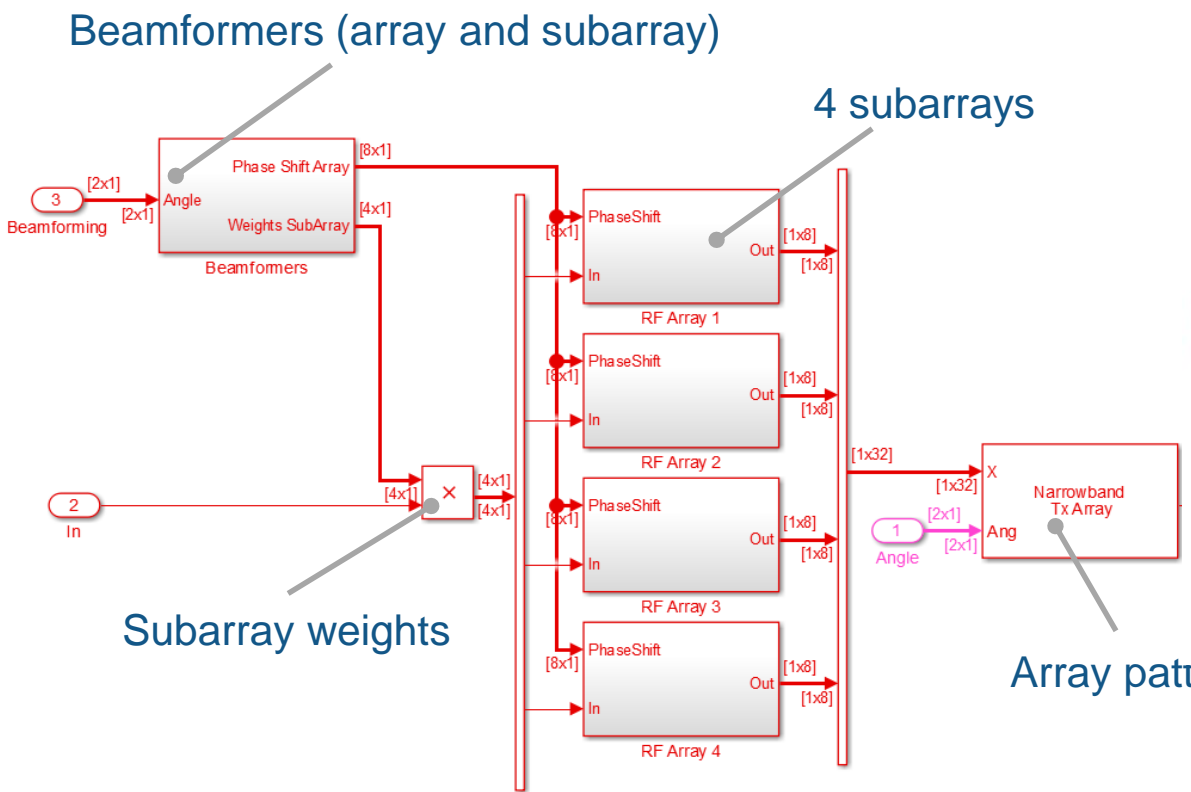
Beamformers (array and subarray)

4 subarrays

3
Beamforming
[2x1]
[2x1]
Angle
Phase Shift Array
Weights SubArray
Beamformers
[8x1]
[4x1]

PhaseShift
[8x1]
In
Out
[1x8]
[1x8]
RF Array 1

PhaseShift
[8x1]
In
Out
[1x8]
[1x8]
RF Array 2

PhaseShift
[8x1]
In
Out
[1x8]
[1x8]
RF Array 3

PhaseShift
[8x1]
In
Out
[1x8]
[1x8]
RF Array 4

2
In
[4x1]
×
[4x1]
[4x1]

[1x32]
[1x32]
X
Narrowband Tx Array
1
Angle
[2x1]
[2x1]
Ang

Subarray weights

Array patt